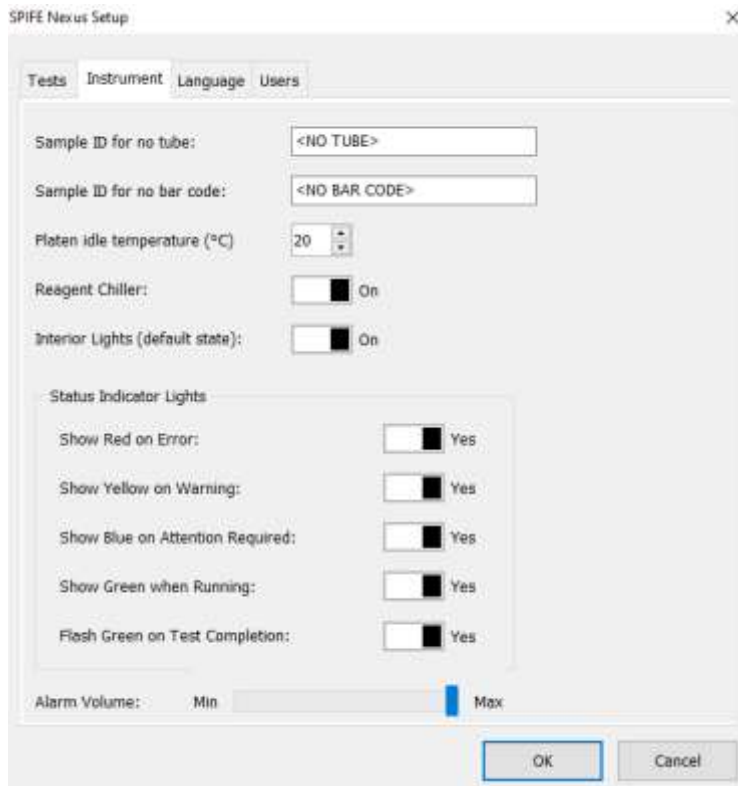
SPIFE Nexus Setup

×

Tests Instrument Language Users

Sample ID for no tube: <NO TUBE>

Sample ID for no bar code: <NO BAR CODE>

Platen idle temperature (°C) 20

Reagent Chiller: On

Interior Lights (default state): On

Status Indicator Lights

Show Red on Error: Yes

Show Yellow on Warning: Yes

Show Blue on Attention Required: Yes

Show Green when Running: Yes

Flash Green on Test Completion: Yes

Alarm Volume: Min Max

OK Cancel